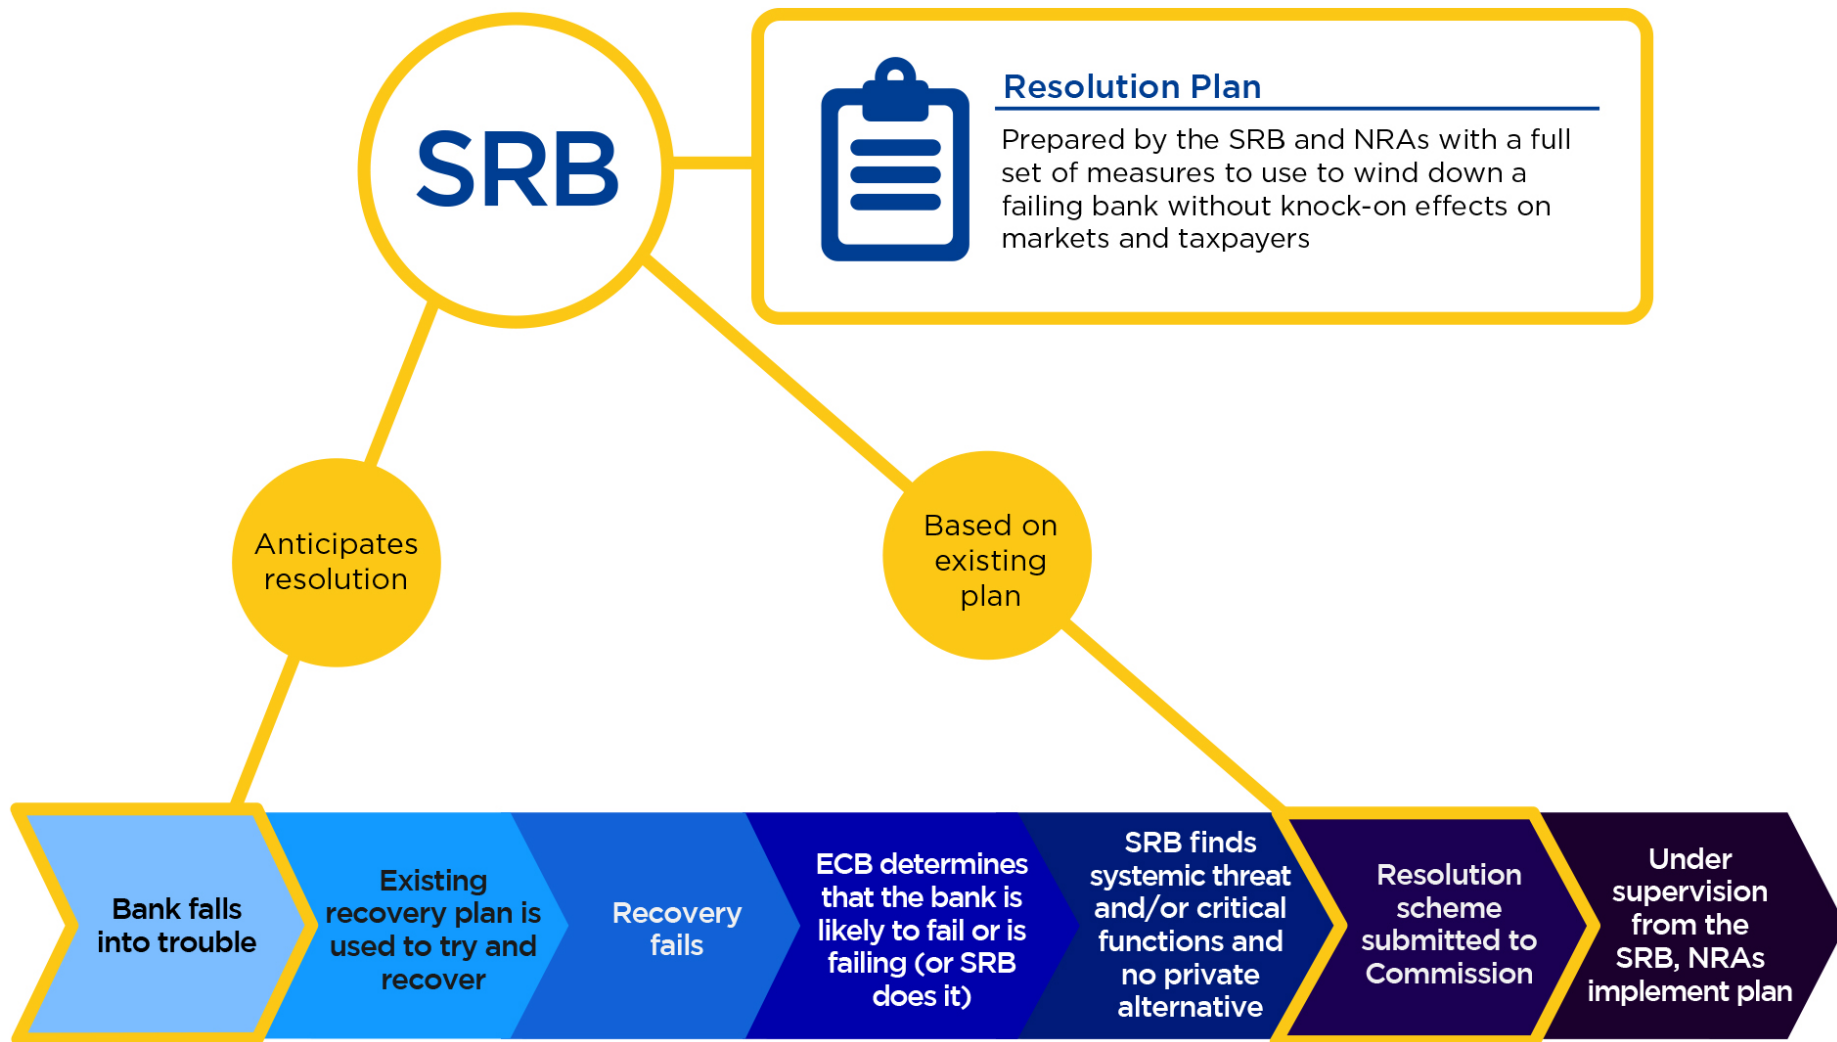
SRB

Resolution Plan

Prepared by the SRB and NRAs with a full set of measures to use to wind down a failing bank without knock-on effects on markets and taxpayers

Anticipates resolution

Based on existing plan

Bank falls into trouble

Existing recovery plan is used to try and recover

Recovery fails

ECB determines that the bank is likely to fail or is failing (or SRB does it)

SRB finds systemic threat and/or critical functions and no private alternative

Resolution scheme submitted to Commission

Under supervision from the SRB, NRAs implement plan